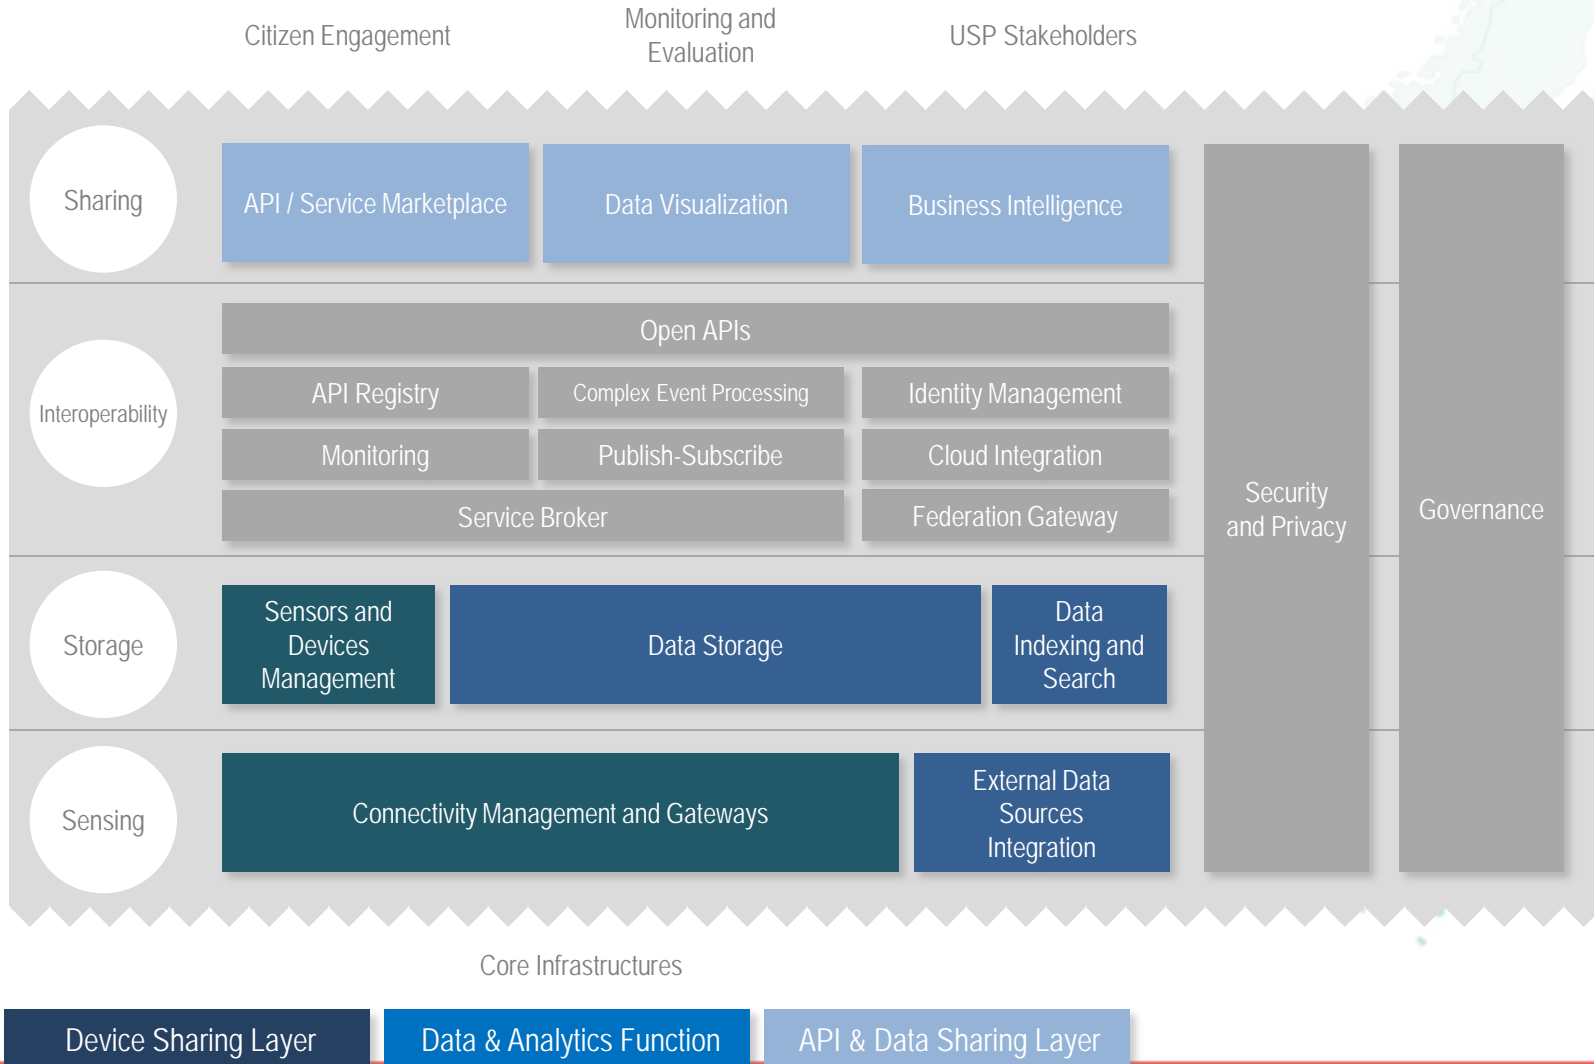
Citizen Engagement

Monitoring and Evaluation

USP Stakeholders

Sharing

API / Service Marketplace

Data Visualization

Business Intelligence

Interoperability

Open APIs

API Registry

Complex Event Processing

Identity Management

Monitoring

Publish-Subscribe

Cloud Integration

Service Broker

Federation Gateway

Security and Privacy

Governance

Storage

Sensors and Devices Management

Data Storage

Data Indexing and Search

Sensing

Connectivity Management and Gateways

External Data Sources Integration

Core Infrastructures

Device Sharing Layer

Data & Analytics Function

API & Data Sharing Layer